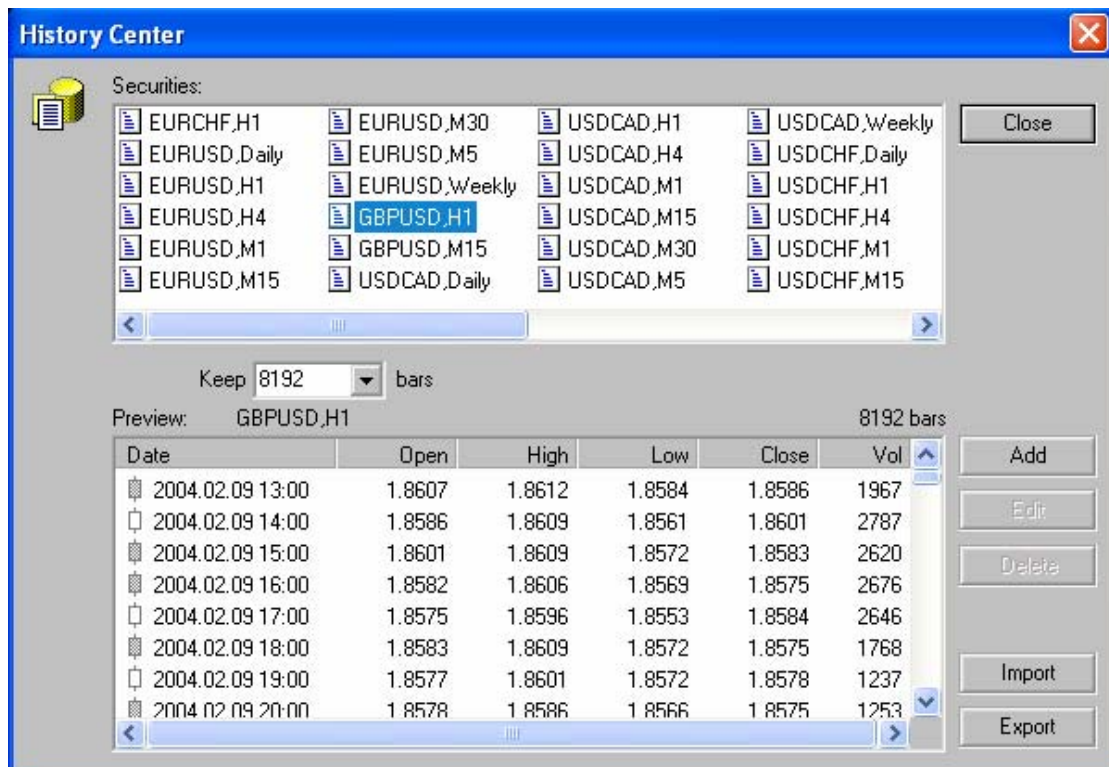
History Center

Securities:

EURCHF,H1
EURUSD,Daily
EURUSD,H1
EURUSD,H4
EURUSD,M1
EURUSD,M15

EURUSD,M30
EURUSD,M5
EURUSD,Weekly
GBPUSD,H1
GBPUSD,M15
USDCAD,Daily

USDCAD,H1
USDCAD,H4
USDCAD,M1
USDCAD,M15
USDCAD,M30
USDCAD,M5

USDCAD,Weekly
USDCHF,Daily
USDCHF,H1
USDCHF,H4
USDCHF,M1
USDCHF,M15

Close

Keep 8192 bars

Preview: GBPUSD,H1 8192 bars

| Date | Open | High | Low | Close | Vol |
|---|---|---|---|---|---|
| 2004.02.09 13:00 | 1.8607 | 1.8612 | 1.8584 | 1.8586 | 1967 |
| 2004.02.09 14:00 | 1.8586 | 1.8609 | 1.8561 | 1.8601 | 2787 |
| 2004.02.09 15:00 | 1.8601 | 1.8609 | 1.8572 | 1.8583 | 2620 |
| 2004.02.09 16:00 | 1.8582 | 1.8606 | 1.8569 | 1.8575 | 2676 |
| 2004.02.09 17:00 | 1.8575 | 1.8596 | 1.8553 | 1.8584 | 2646 |
| 2004.02.09 18:00 | 1.8583 | 1.8609 | 1.8572 | 1.8575 | 1768 |
| 2004.02.09 19:00 | 1.8577 | 1.8601 | 1.8572 | 1.8578 | 1237 |
| 2004.02.09 20:00 | 1.8578 | 1.8586 | 1.8566 | 1.8575 | 1253 |

Add
Edit
Delete
Import
Export